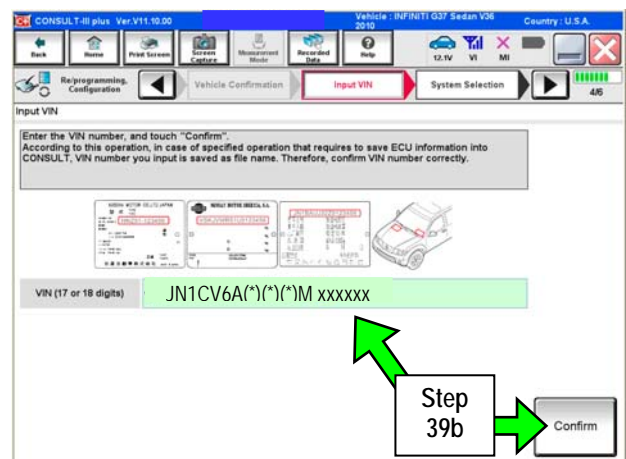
CONSULT-III plus Ver.V11.10.00

Vehicle : INFINITI G37 Sedan V36 2010

Country : U.S.A.

Back

Home

Print Screen

Screen Capture

Measurement Mode

Recorded Data

Help

12.1V

VI

MI

Re/programming, Configuration

Vehicle Confirmation

Input VIN

System Selection

4/6

Input VIN

Enter the VIN number, and touch "Confirm".
According to this operation, in case of specified operation that requires to save ECU information into CONSULT, VIN number you input is saved as file name. Therefore, confirm VIN number correctly.

VIN (17 or 18 digits)

JN1CV6A(*)(*)(*)M xxxxxx

Step 39b

Confirm